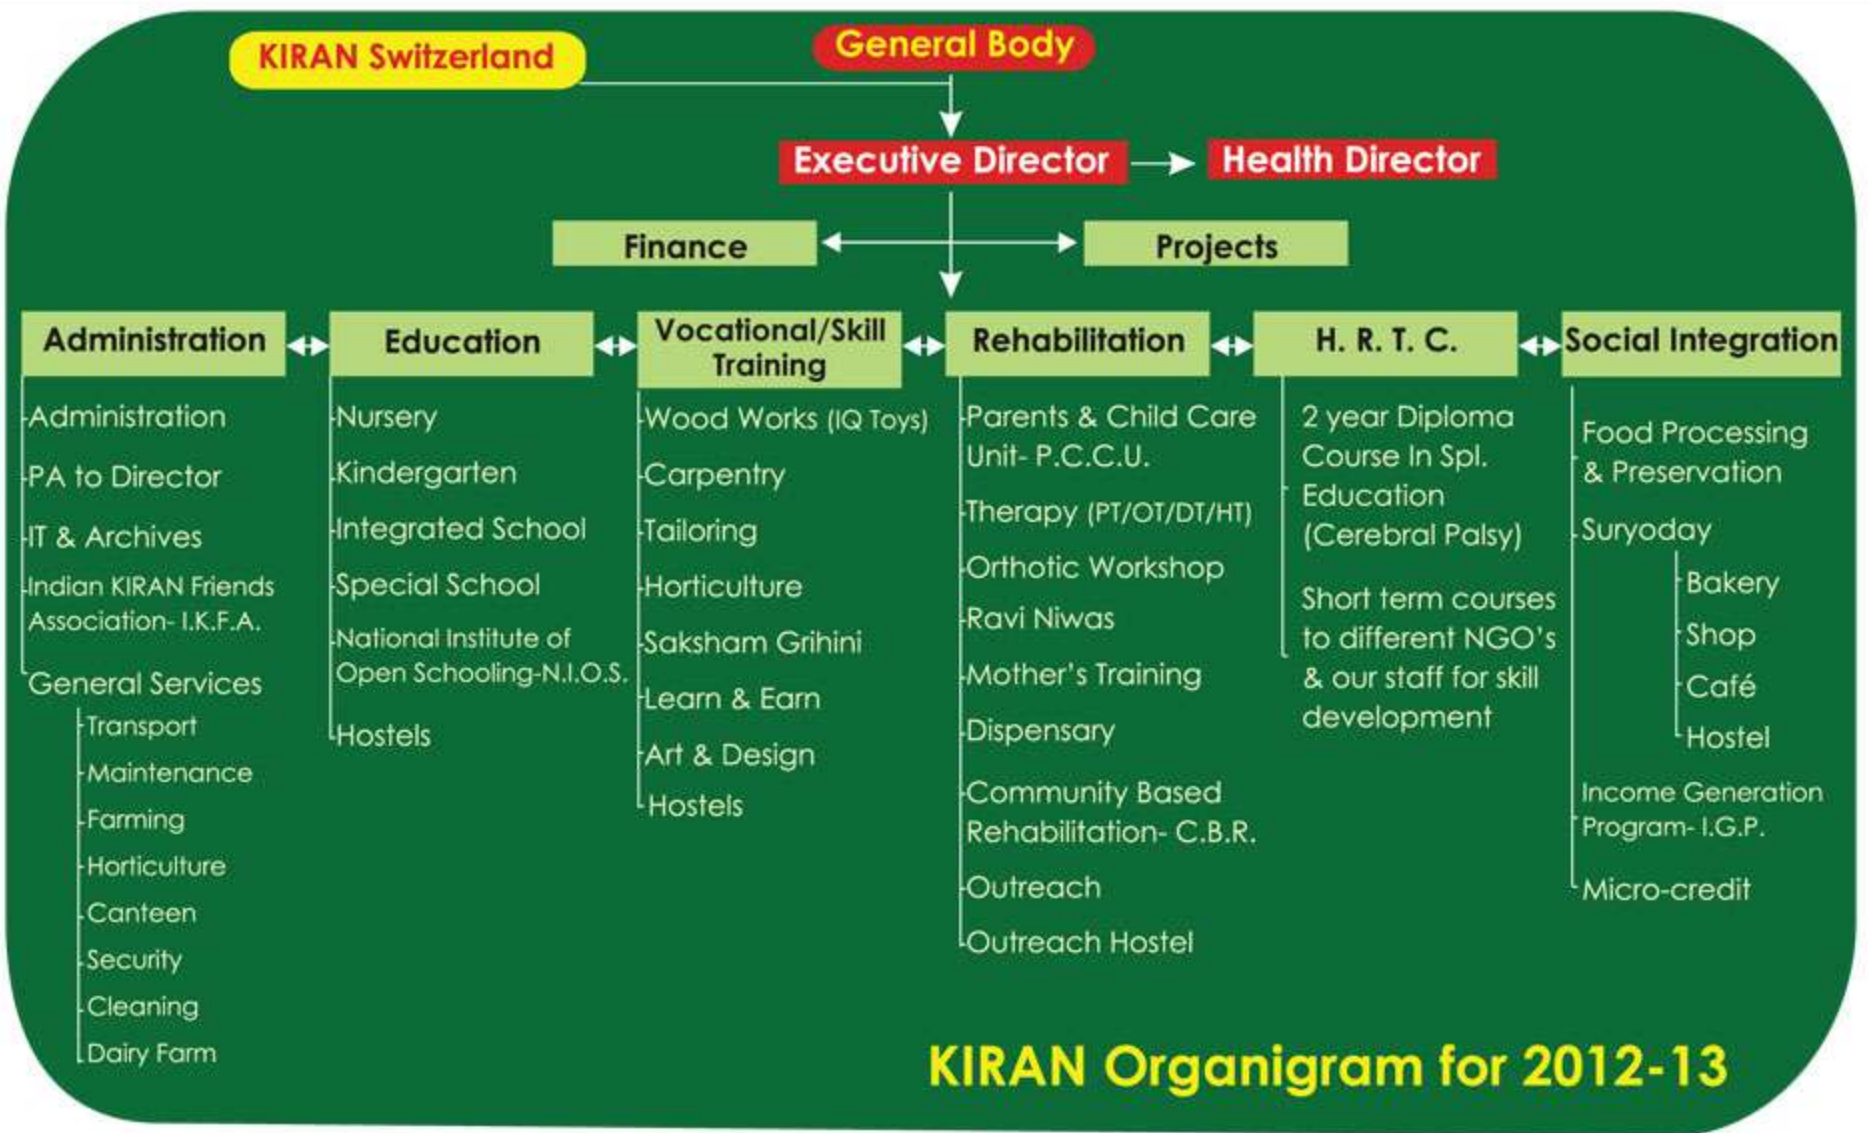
KIRAN Switzerland

General Body

Executive Director

Health Director

Finance

Projects

Administration

Administration
PA to Director
IT & Archives
Indian KIRAN Friends Association- I.K.F.A.
General Services
Transport
Maintenance
Farming
Horticulture
Canteen
Security
Cleaning
Dairy Farm

Education

Nursery
Kindergarten
Integrated School
Special School
National Institute of Open Schooling-N.I.O.S.
Hostels

Vocational/Skill Training

Wood Works (IQ Toys)
Carpentry
Tailoring
Horticulture
Saksham Grihini
Learn & Earn
Art & Design
Hostels

Rehabilitation

Parents & Child Care Unit- P.C.C.U.
Therapy (PT/OT/DT/HT)
Orthotic Workshop
Ravi Niwas
Mother's Training
Dispensary
Community Based Rehabilitation- C.B.R.
Outreach
Outreach Hostel

H. R. T. C.

2 year Diploma Course In Spl. Education (Cerebral Palsy)
Short term courses to different NGO's & our staff for skill development

Social Integration

Food Processing & Preservation
Suryoday
Bakery
Shop
Café
Hostel
Income Generation Program- I.G.P.
Micro-credit

KIRAN Organigram for 2012-13